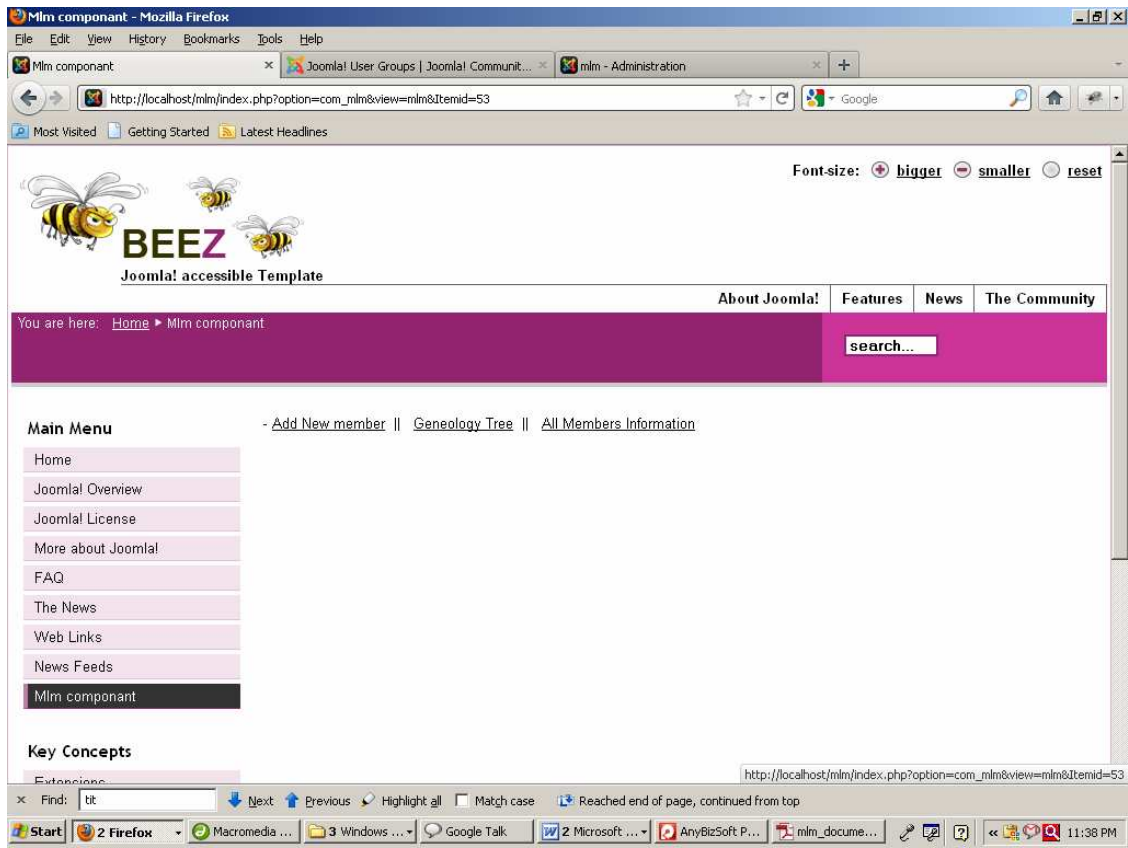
Mlm componant - Mozilla Firefox

File Edit View History Bookmarks Tools Help

Mlm componant ×
Joomla! User Groups | Joomla! Communit... ×
mlm - Administration ×
+

http://localhost/mlm/index.php?option=com_mlm&view=mlm&Itemid=53

Google

Most Visited Getting Started Latest Headlines

Font-size: bigger smaller reset

BEEZ
Joomla! accessible Template

About Joomla! | Features | News | The Community

You are here: Home ▸ Mlm componant

search...

Main Menu
Home
Joomla! Overview
Joomla! License
More about Joomla!
FAQ
The News
Web Links
News Feeds
Mlm componant

Key Concepts
Extensions

- Add New member || Geneology Tree || All Members Information

http://localhost/mlm/index.php?option=com_mlm&view=mlm&Itemid=53

× Find: tit Next Previous Highlight all Match case Reached end of page, continued from top

Start 2 Firefox Macromedia ... 3 Windows ... Google Talk 2 Microsoft ... AnyBizSoft P... mlm_docume... 11:38 PM